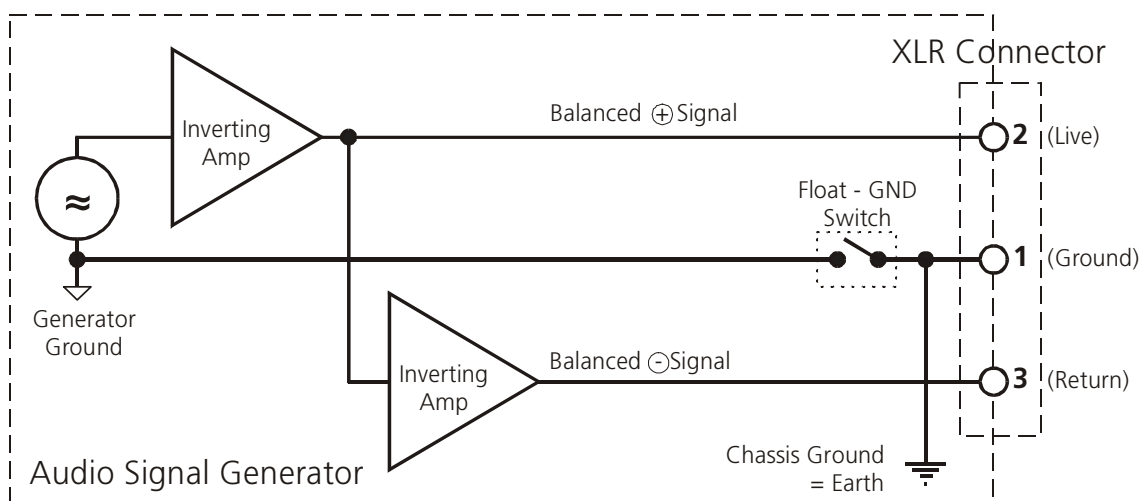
XLR Connector

Inverting Amp

Balanced $\oplus$ Signal

2 (Live)

Float - GND Switch

1 (Ground)

Generator Ground

Inverting Amp

Balanced $\ominus$ Signal

3 (Return)

Chassis Ground = Earth

Audio Signal Generator